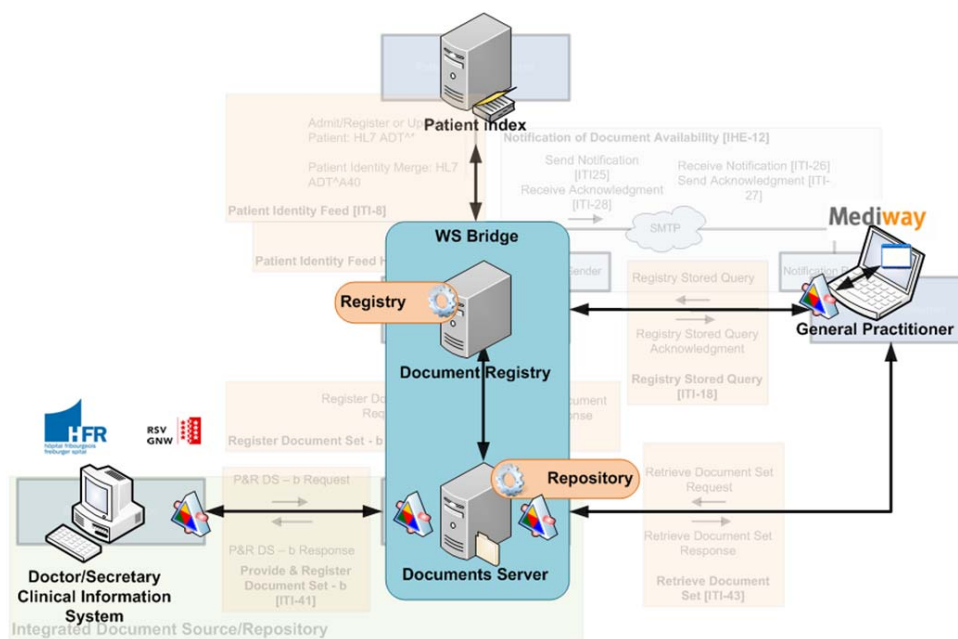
Patient Index

Admit/Register or Update Patient: HL7 ADT^

Patient Identity Merge: HL7 ADT^A40

Patient Identity Feed [ITI-8]

Patient Identity Feed H

Notification of Document Availability [IHE-12]

Send Notification [ITI25]
Receive Acknowledgment [ITI-28]

Receive Notification [ITI-26]
Send Acknowledgment [ITI-27]

SMTP

Sender

Notification

Mediway

General Practitioner

WS Bridge

Registry

Document Registry

Registry Stored Query

Registry Stored Query Acknowledgment

Registry Stored Query [ITI-18]

Register Document Set - b Request

Register Document Set - b Response

Register Document Set - b

HFR
hôpital fribourgeois
freiburger spital

RSV GNW

Repository

P&R DS – b Request

P&R DS – b Response

Provide & Register Document Set - b [ITI-41]

Documents Server

Retrieve Document Set Request

Retrieve Document Set Response

Retrieve Document Set [ITI-43]

Doctor/Secretary Clinical Information System

Integrated Document Source/Repository